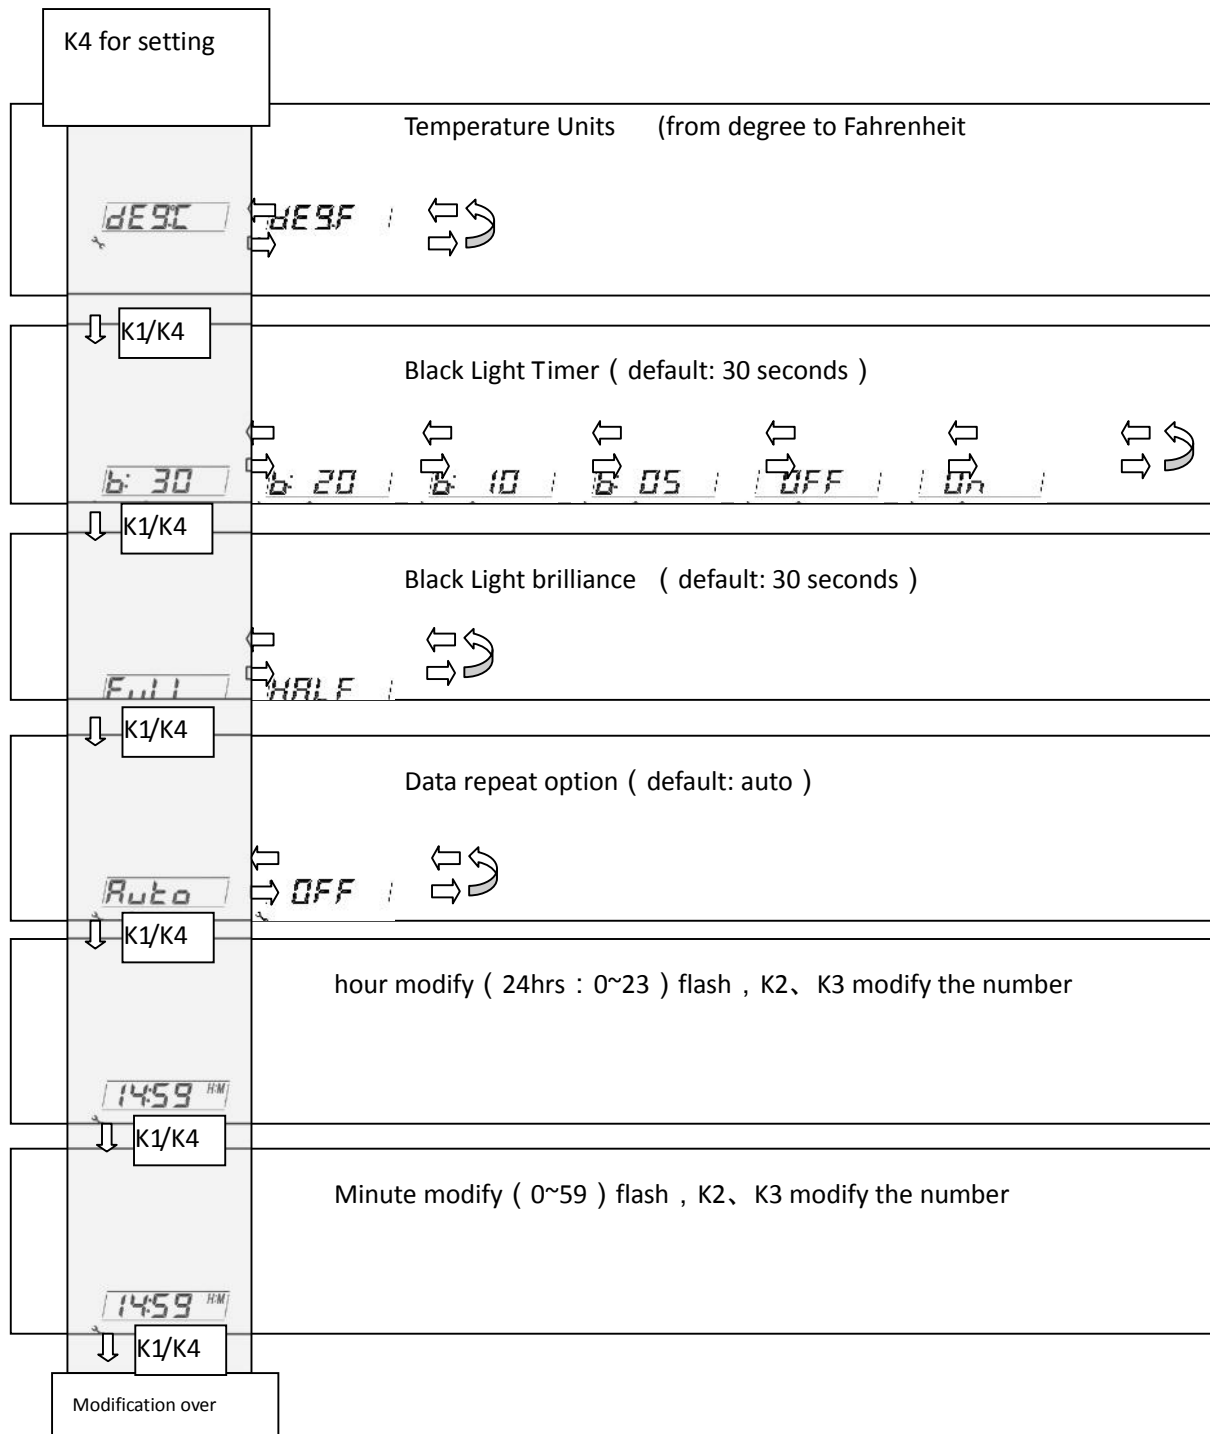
K4 for setting

Temperature Units (from degree to Fahrenheit

dE9C dE9F

K1/K4

Black Light Timer（ default: 30 seconds ）

b: 30 b: 20 b: 10 b: 05 OFF On

K1/K4

Black Light brilliance （ default: 30 seconds ）

Full HALF

K1/K4

Data repeat option（ default: auto ）

Auto OFF

K1/K4

hour modify（ 24hrs：0~23 ）flash，K2、K3 modify the number

14:59 H:M

K1/K4

Minute modify（ 0~59 ）flash，K2、K3 modify the number

14:59 H:M

K1/K4

Modification over